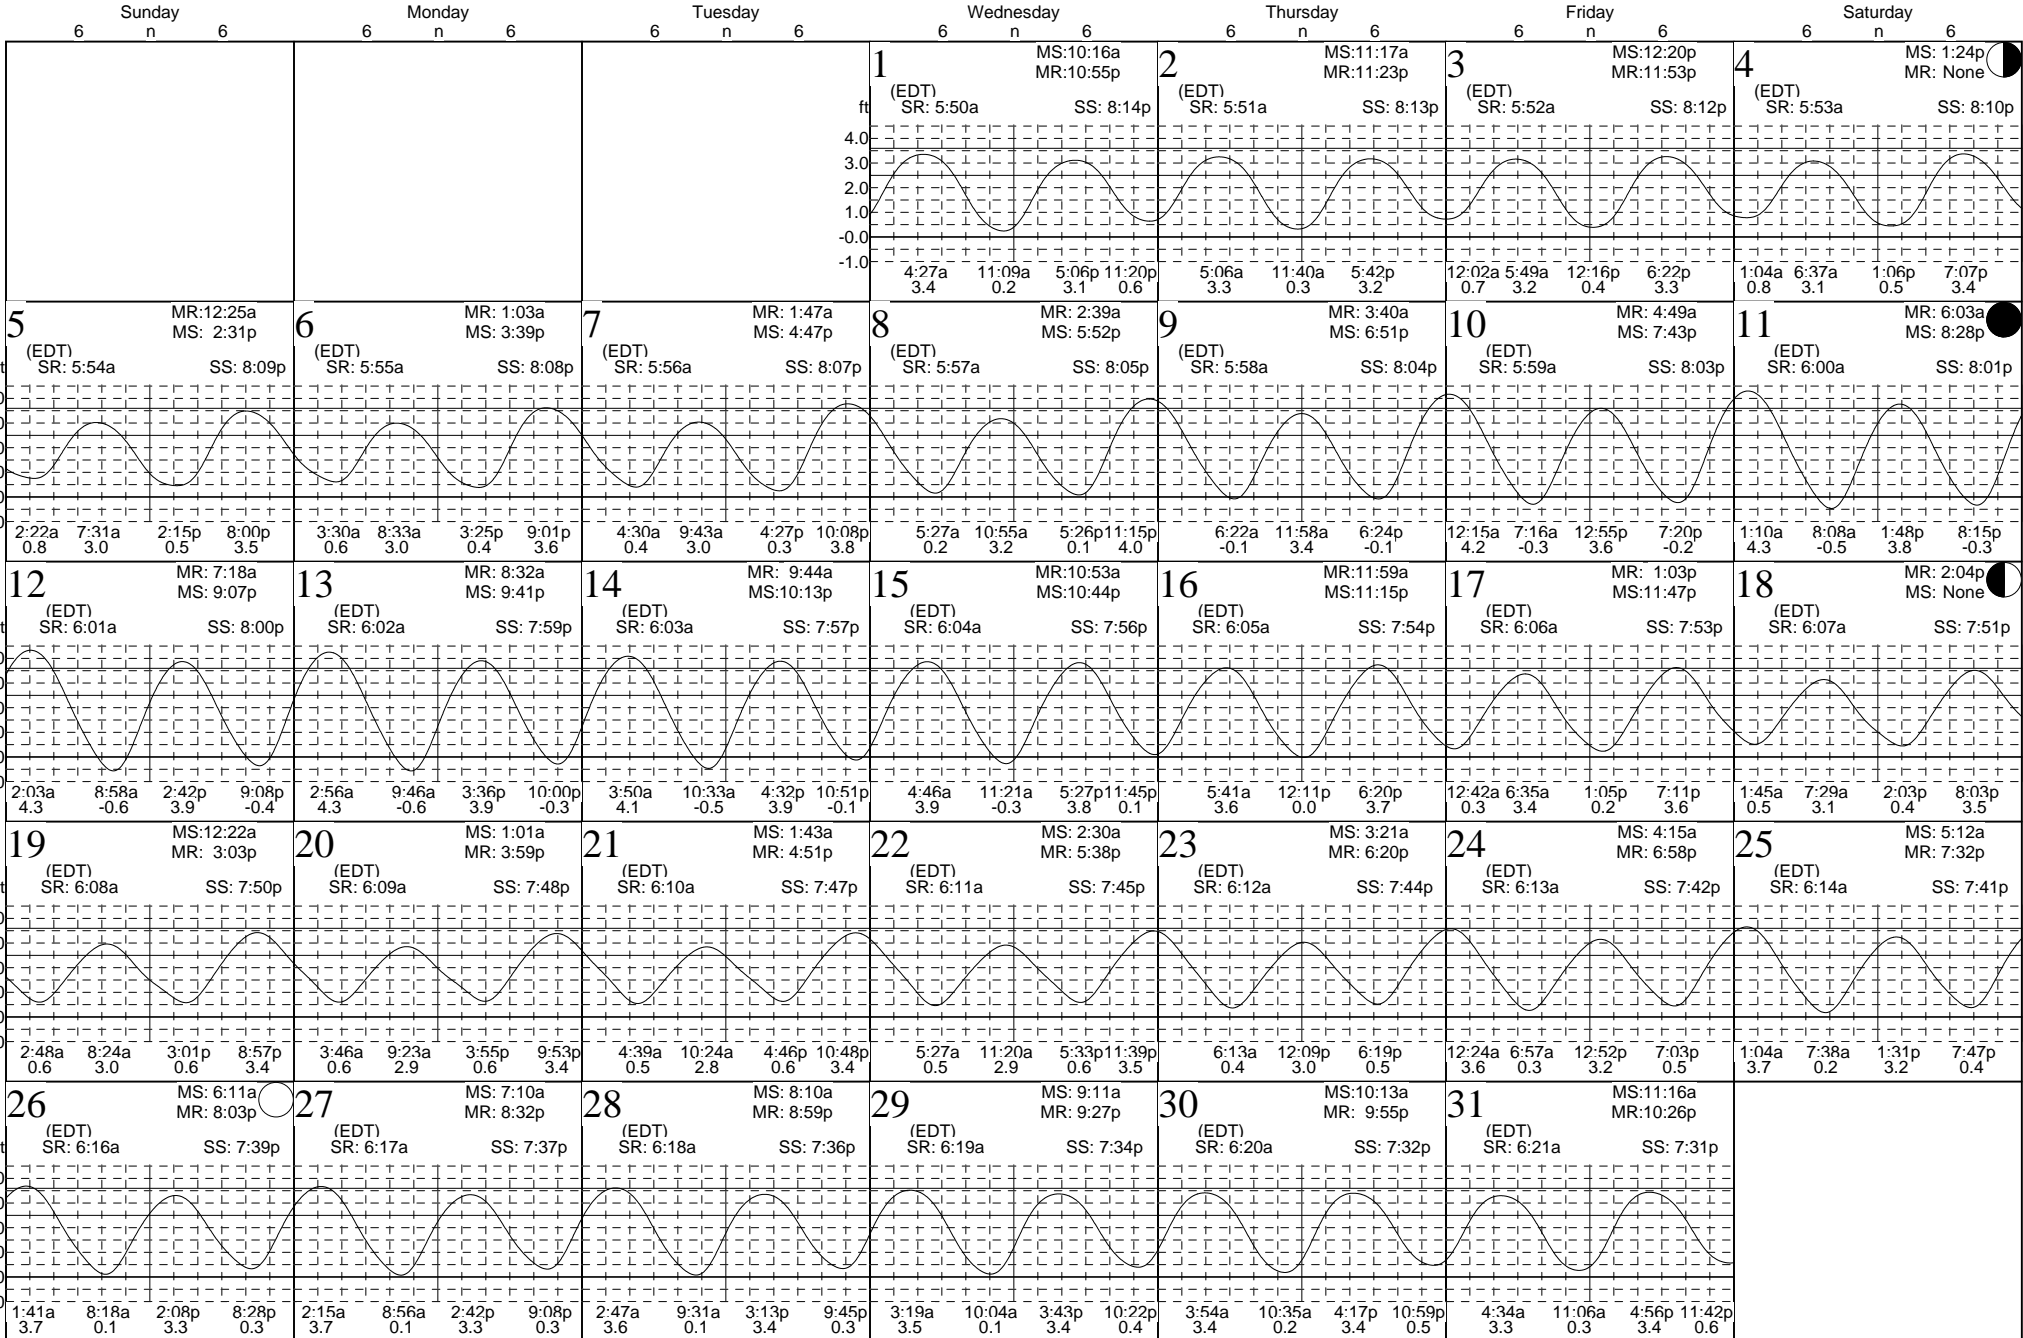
| Sunday 6 n 6 | Monday 6 n 6 | Tuesday 6 n 6 | Wednesday 6 n 6 | Thursday 6 n 6 | Friday 6 n 6 | Saturday 6 n 6 |
|---|---|---|---|---|---|---|
| | | | 1 MS:10:16a MR:10:55p (EDT) SR: 5:50a SS: 8:14p ft 4.0 3.0 2.0 1.0 -0.0 -1.0 4:27a 3.4 11:09a 0.2 5:06p 3.1 11:20p 0.6 | 2 MS:11:17a MR:11:23p (EDT) SR: 5:51a SS: 8:13p 5:06a 3.3 11:40a 0.3 5:42p 3.2 | 3 MS:12:20p MR:11:53p (EDT) SR: 5:52a SS: 8:12p 12:02a 0.7 5:49a 3.2 12:16p 0.4 6:22p 3.3 | 4 MS: 1:24p MR: None (EDT) SR: 5:53a SS: 8:10p 1:04a 0.8 6:37a 3.1 1:06p 0.5 7:07p 3.4 |
| 5 MR:12:25a MS: 2:31p (EDT) SR: 5:54a SS: 8:09p 2:22a 0.8 7:31a 3.0 2:15p 0.5 8:00p 3.5 | 6 MR: 1:03a MS: 3:39p (EDT) SR: 5:55a SS: 8:08p 3:30a 0.6 8:33a 3.0 3:25p 0.4 9:01p 3.6 | 7 MR: 1:47a MS: 4:47p (EDT) SR: 5:56a SS: 8:07p 4:30a 0.4 9:43a 3.0 4:27p 0.3 10:08p 3.8 | 8 MR: 2:39a MS: 5:52p (EDT) SR: 5:57a SS: 8:05p 5:27a 0.2 10:55a 3.2 5:26p 0.1 11:15p 4.0 | 9 MR: 3:40a MS: 6:51p (EDT) SR: 5:58a SS: 8:04p 6:22a -0.1 11:58a 3.4 6:24p -0.1 | 10 MR: 4:49a MS: 7:43p (EDT) SR: 5:59a SS: 8:03p 12:15a 4.2 7:16a -0.3 12:55p 3.6 7:20p -0.2 | 11 MR: 6:03a MS: 8:28p (EDT) SR: 6:00a SS: 8:01p 1:10a 4.3 8:08a -0.5 1:48p 3.8 8:15p -0.3 |
| 12 MR: 7:18a MS: 9:07p (EDT) SR: 6:01a SS: 8:00p 2:03a 4.3 8:58a -0.6 2:42p 3.9 9:08p -0.4 | 13 MR: 8:32a MS: 9:41p (EDT) SR: 6:02a SS: 7:59p 2:56a 4.3 9:46a -0.6 3:36p 3.9 10:00p -0.3 | 14 MR: 9:44a MS:10:13p (EDT) SR: 6:03a SS: 7:57p 3:50a 4.1 10:33a -0.5 4:32p 3.9 10:51p -0.1 | 15 MR:10:53a MS:10:44p (EDT) SR: 6:04a SS: 7:56p 4:46a 3.9 11:21a -0.3 5:27p 3.8 11:45p 0.1 | 16 MR:11:59a MS:11:15p (EDT) SR: 6:05a SS: 7:54p 5:41a 3.6 12:11p 0.0 6:20p 3.7 | 17 MR: 1:03p MS:11:47p (EDT) SR: 6:06a SS: 7:53p 12:42a 0.3 6:35a 3.4 1:05p 0.2 7:11p 3.6 | 18 MR: 2:04p MS: None (EDT) SR: 6:07a SS: 7:51p 1:45a 0.5 7:29a 3.1 2:03p 0.4 8:03p 3.5 |
| 19 MS:12:22a MR: 3:03p (EDT) SR: 6:08a SS: 7:50p 2:48a 0.6 8:24a 3.0 3:01p 0.6 8:57p 3.4 | 20 MS: 1:01a MR: 3:59p (EDT) SR: 6:09a SS: 7:48p 3:46a 0.6 9:23a 2.9 3:55p 0.6 9:53p 3.4 | 21 MS: 1:43a MR: 4:51p (EDT) SR: 6:10a SS: 7:47p 4:39a 0.5 10:24a 2.8 4:46p 0.6 10:48p 3.4 | 22 MS: 2:30a MR: 5:38p (EDT) SR: 6:11a SS: 7:45p 5:27a 0.5 11:20a 2.9 5:33p 0.6 11:39p 3.5 | 23 MS: 3:21a MR: 6:20p (EDT) SR: 6:12a SS: 7:44p 6:13a 0.4 12:09p 3.0 6:19p 0.5 | 24 MS: 4:15a MR: 6:58p (EDT) SR: 6:13a SS: 7:42p 12:24a 3.6 6:57a 0.3 12:52p 3.2 7:03p 0.5 | 25 MS: 5:12a MR: 7:32p (EDT) SR: 6:14a SS: 7:41p 1:04a 3.7 7:38a 0.2 1:31p 3.2 7:47p 0.4 |
| 26 MS: 6:11a MR: 8:03p (EDT) SR: 6:16a SS: 7:39p 1:41a 3.7 8:18a 0.1 2:08p 3.3 8:28p 0.3 | 27 MS: 7:10a MR: 8:32p (EDT) SR: 6:17a SS: 7:37p 2:15a 3.7 8:56a 0.1 2:42p 3.3 9:08p 0.3 | 28 MS: 8:10a MR: 8:59p (EDT) SR: 6:18a SS: 7:36p 2:47a 3.6 9:31a 0.1 3:13p 3.4 9:45p 0.3 | 29 MS: 9:11a MR: 9:27p (EDT) SR: 6:19a SS: 7:34p 3:19a 3.5 10:04a 0.1 3:43p 3.4 10:22p 0.4 | 30 MS:10:13a MR: 9:55p (EDT) SR: 6:20a SS: 7:32p 3:54a 3.4 10:35a 0.2 4:17p 3.4 10:59p 0.5 | 31 MS:11:16a MR:10:26p (EDT) SR: 6:21a SS: 7:31p 4:34a 3.3 11:06a 0.3 4:56p 3.4 11:42p 0.6 | |